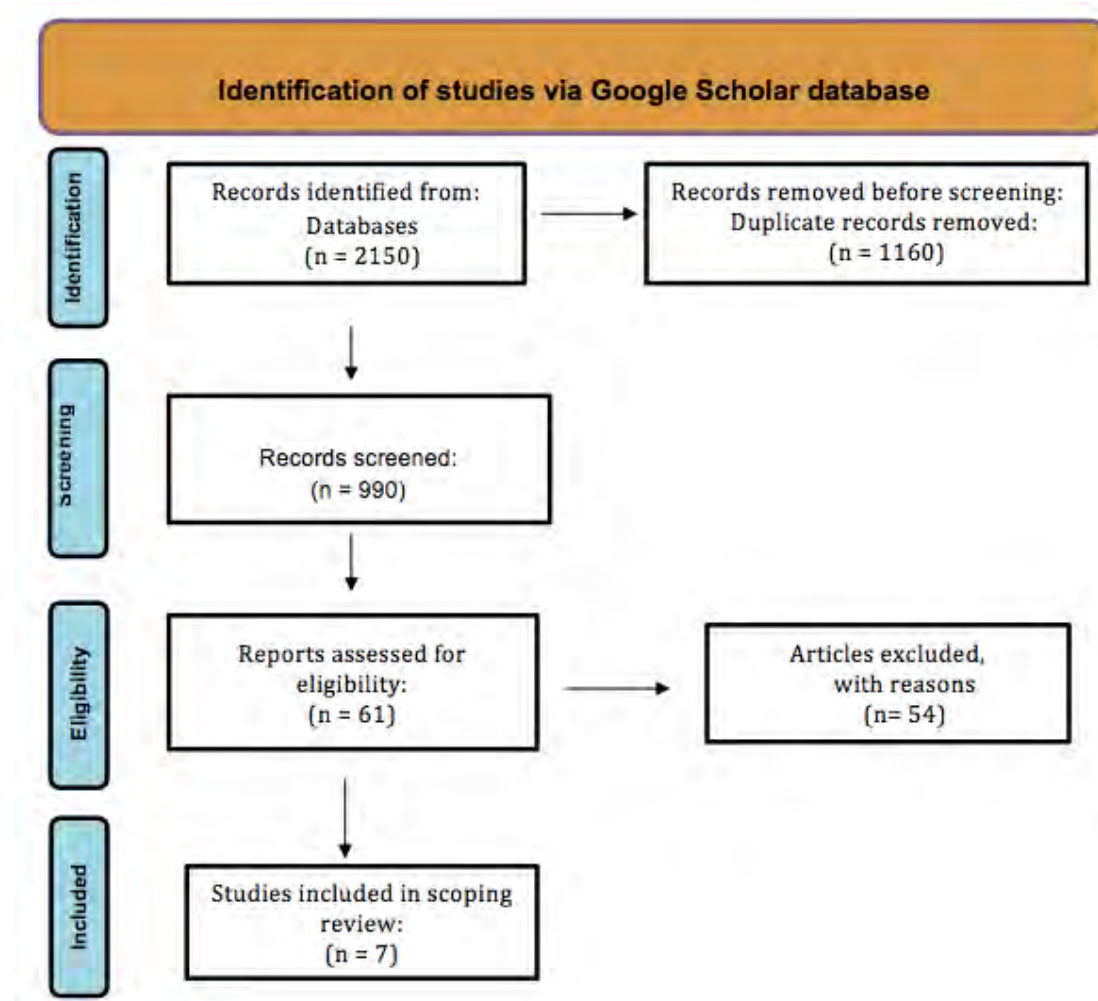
Identification of studies via Google Scholar database

Identification

Records identified from:
Databases
(n = 2150)

Records removed before screening:
Duplicate records removed:
(n = 1160)

Screening

Records screened:
(n = 990)

Eligibility

Reports assessed for eligibility:
(n = 61)

Articles excluded, with reasons
(n= 54)

Included

Studies included in scoping review:
(n = 7)